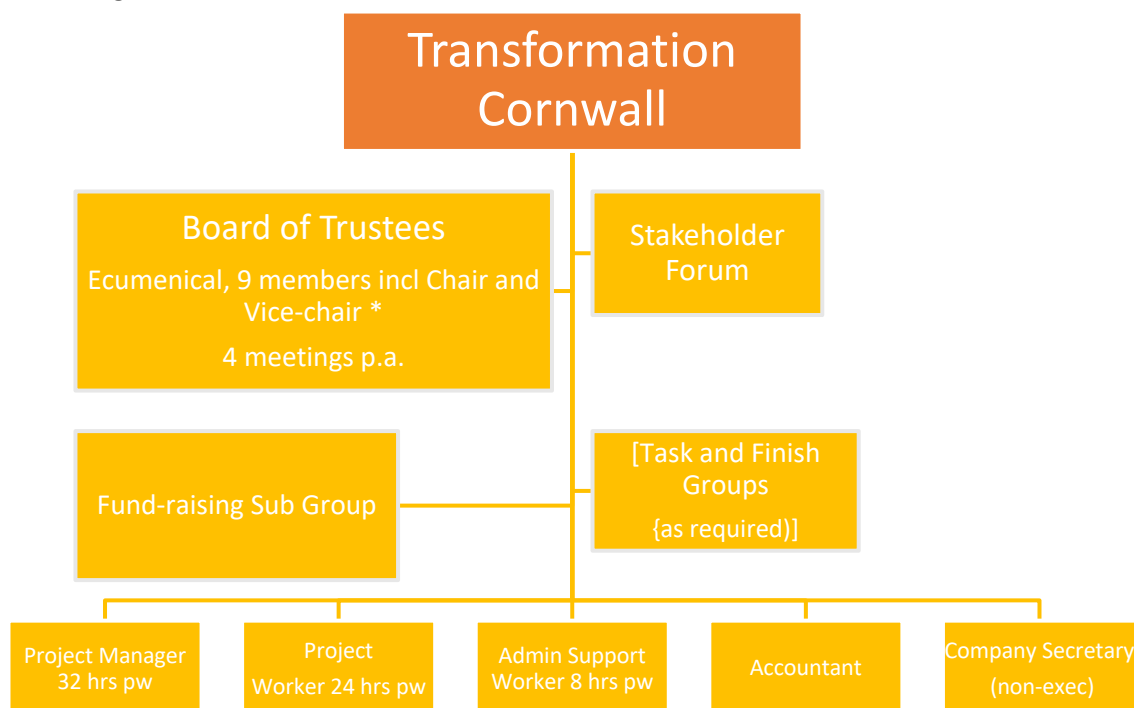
Transformation Cornwall

Board of Trustees

Ecumenical, 9 members incl Chair and Vice-chair *

4 meetings p.a.

Stakeholder Forum

Fund-raising Sub Group

[Task and Finish Groups

{as required)]

Project Manager 32 hrs pw

Project Worker 24 hrs pw

Admin Support Worker 8 hrs pw

Accountant

Company Secretary (non-exec)